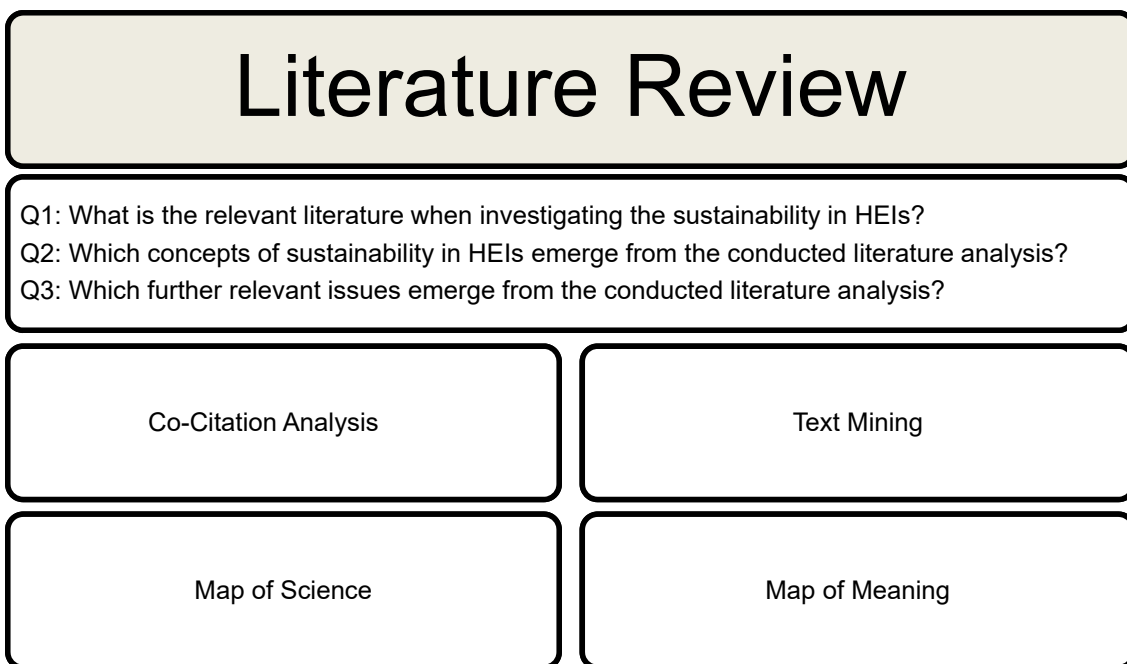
Literature Review

Q1: What is the relevant literature when investigating the sustainability in HEIs?
Q2: Which concepts of sustainability in HEIs emerge from the conducted literature analysis?
Q3: Which further relevant issues emerge from the conducted literature analysis?

Co-Citation Analysis

Text Mining

Map of Science

Map of Meaning